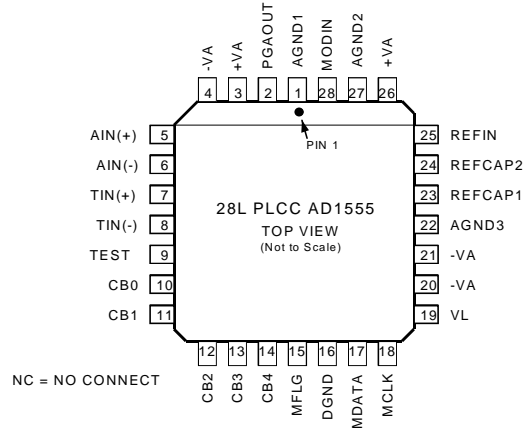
-VA 4
+VA 3
PGAOUT 2
AGND1 1
MODIN 28
AGND2 27
+VA 26

AIN(+) 5
AIN(-) 6
TIN(+) 7
TIN(-) 8
TEST 9
CB0 10
CB1 11

PIN 1

28L PLCC AD1555
TOP VIEW
(Not to Scale)

25 REFIN
24 REFCAP2
23 REFCAP1
22 AGND3
21 -VA
20 -VA
19 VL

NC = NO CONNECT

12 CB2
13 CB3
14 CB4
15 MFLG
16 DGND
17 MDATA
18 MCLK